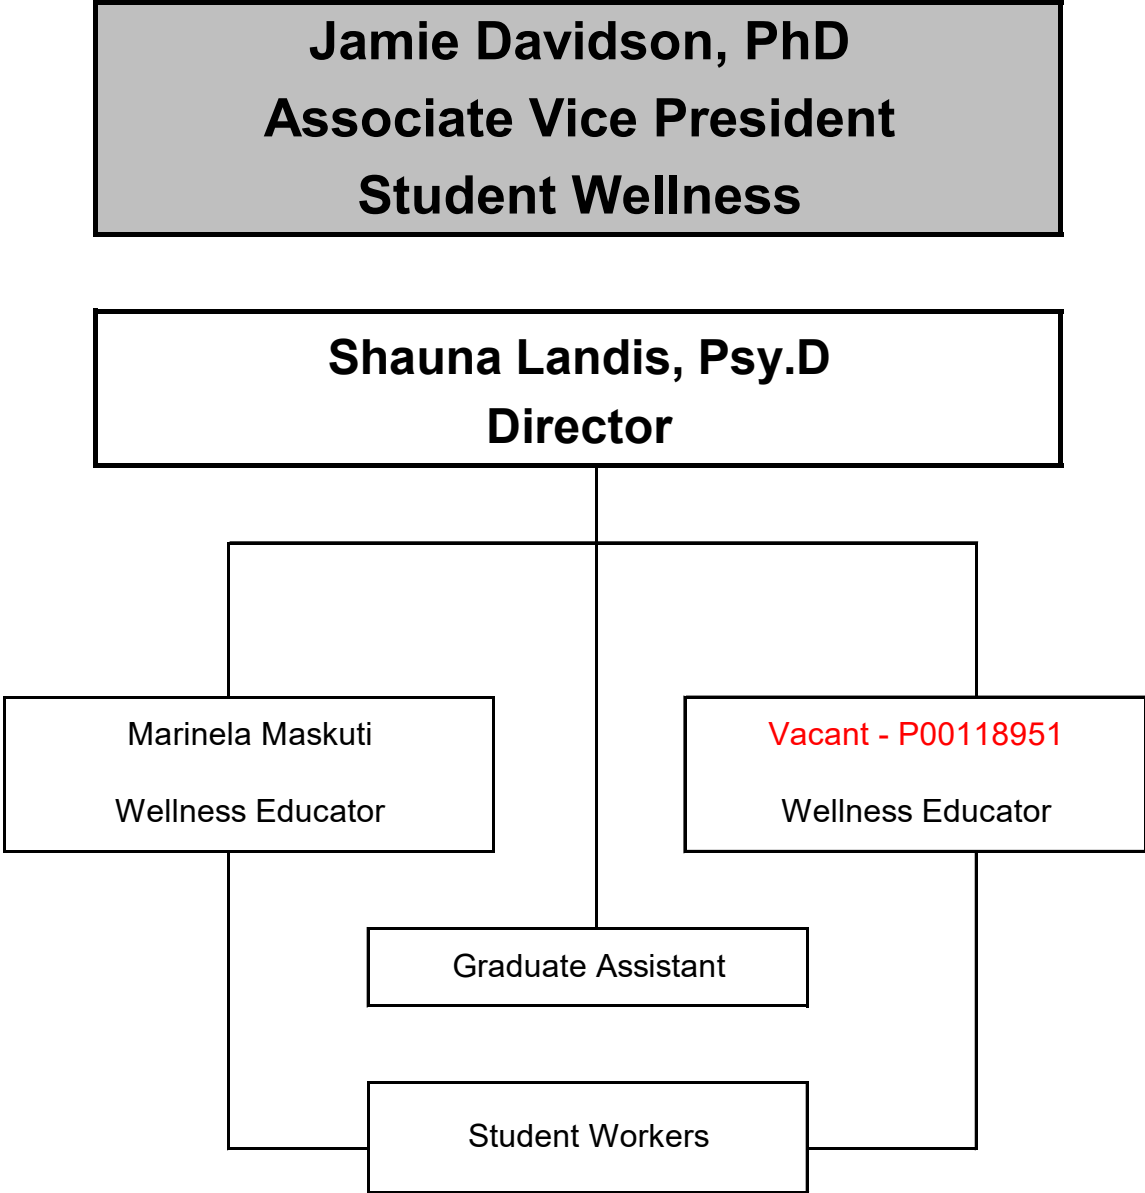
Jamie Davidson, PhD
Associate Vice President
Student Wellness

Shauna Landis, Psy.D
Director

Marinela Maskuti

Wellness Educator

Vacant - P00118951

Wellness Educator

Graduate Assistant

Student Workers